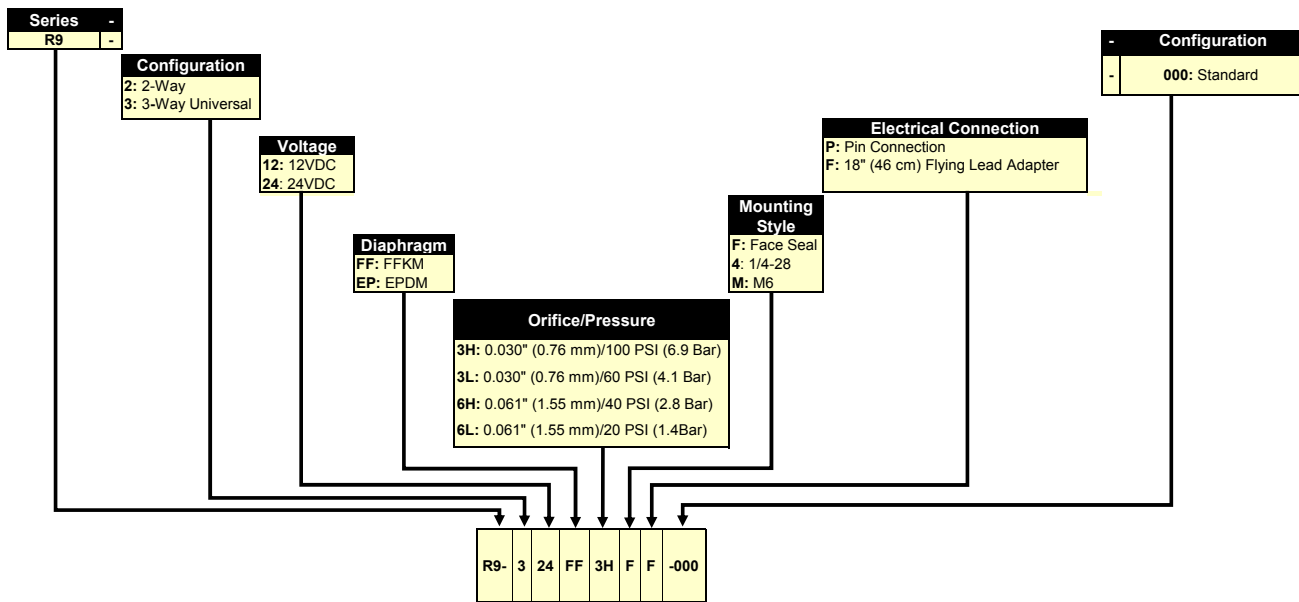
| Series | - |
|---|---|
| R9 | - |

Configuration
2: 2-Way
3: 3-Way Universal

Voltage
12: 12VDC
24: 24VDC

Diaphragm
FF: FFKM
EP: EPDM

Orifice/Pressure
3H: 0.030" (0.76 mm)/100 PSI (6.9 Bar)
3L: 0.030" (0.76 mm)/60 PSI (4.1 Bar)
6H: 0.061" (1.55 mm)/40 PSI (2.8 Bar)
6L: 0.061" (1.55 mm)/20 PSI (1.4Bar)

Mounting Style
F: Face Seal
4: 1/4-28
M: M6

Electrical Connection
P: Pin Connection
F: 18" (46 cm) Flying Lead Adapter

| - | Configuration |
|---|---|
| - | 000: Standard |

| R9- | 3 | 24 | FF | 3H | F | F | -000 |
|---|---|---|---|---|---|---|---|